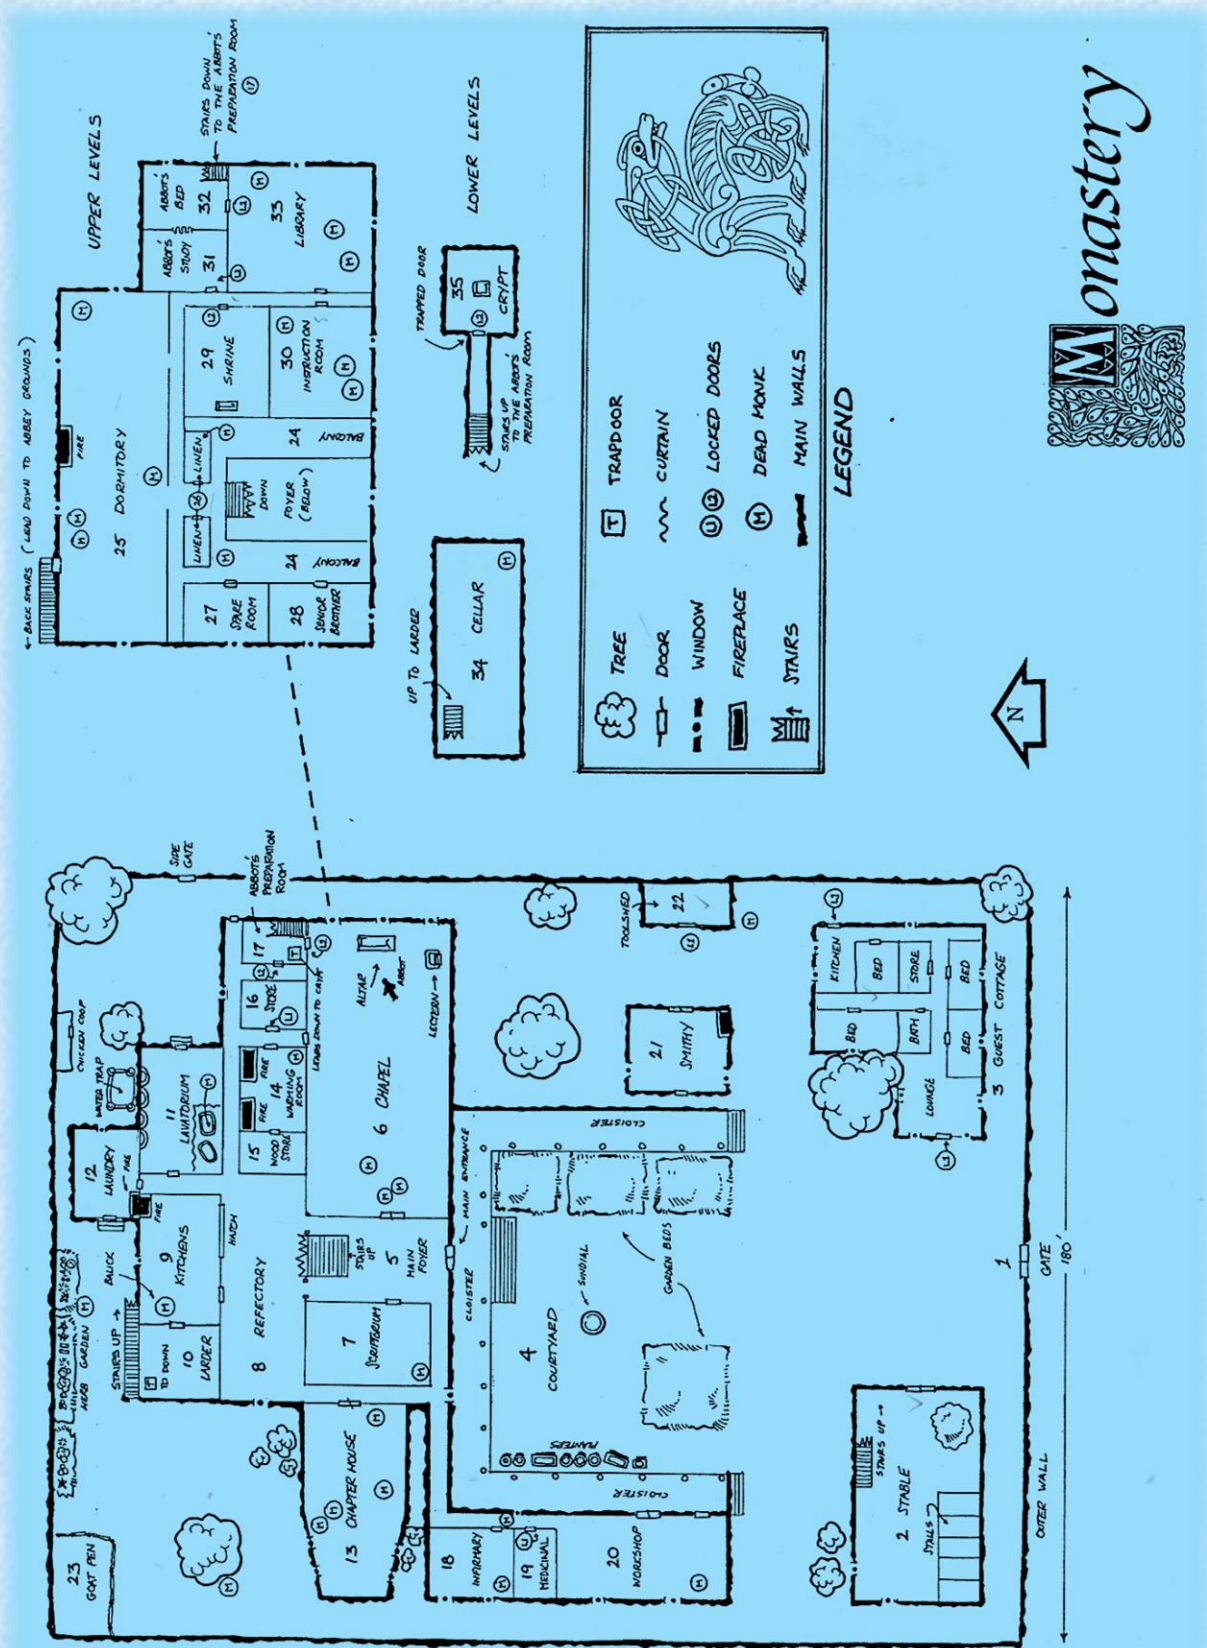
Monastery

UPPER LEVELS

← BACK STAIRS (LEAD DOWN TO ABBEY GROUNDS)

STAIRS DOWN TO THE ABBOT'S PREPARATION ROOM

25 DORMITORY
FIRE
27 SPARE ROOM
28 SENIOR BROTHER
LINEN
LINEN
DOWN
FOYER (BELOW)
24 BALCONY
24 BALCONY
29 SHRINE
30 INSTRUCTION ROOM
31 ABBOT'S STUDY
32 ABBOT'S BED
33 LIBRARY

LOWER LEVELS

TRAPPED DOOR
35 CRYPT
STAIRS UP TO THE ABBOT'S PREPARATION ROOM

UP TO LARDER
34 CELLAR

TREE
DOOR
WINDOW
FIREPLACE
STAIRS
T TRAPDOOR
CURTAIN
LOCKED DOORS
M DEAD MONK
MAIN WALLS
LEGEND

N

SIDE GATE
ABBOT'S PREPARATION ROOM
CHICKEN COOP
WATER TRAP
11 LAVATORIUM
12 LAUNDRY
FIRE
17
16 STORE
14 WASHING ROOM
FIRE
FIRE
15 WOOD STORE
LEADS DOWN TO CRYPT
ALTAR
ABBOT
LECTERN
6 CHAPEL
TOOLSHED
22
21 SMITHY
KITCHEN
BED
STORE
BED
BED
BATH
BED
LOUNGE
3 GUEST COTTAGE
CLOISTER
MAIN ENTRANCE
9 KITCHENS
HATCH
BLOCK
HERB GARDEN
STAIRS UP
TO DOWN
10 LARDER
8 REFECTORY
STAIRS UP
5 MAIN FOYER
7 SCRIPTORIUM
CLOISTER
4 COURTYARD
SUNDIAL
GARDEN BEDS
1 GATE
180'
PLANTERS
CLOISTER
13 CHAPTER HOUSE
18 INFIRMARY
19 MEDICINAL
20 WORKSHOP
STAIRS UP
2 STABLE
STALLS
OUTER WALL
23 GOAT PEN